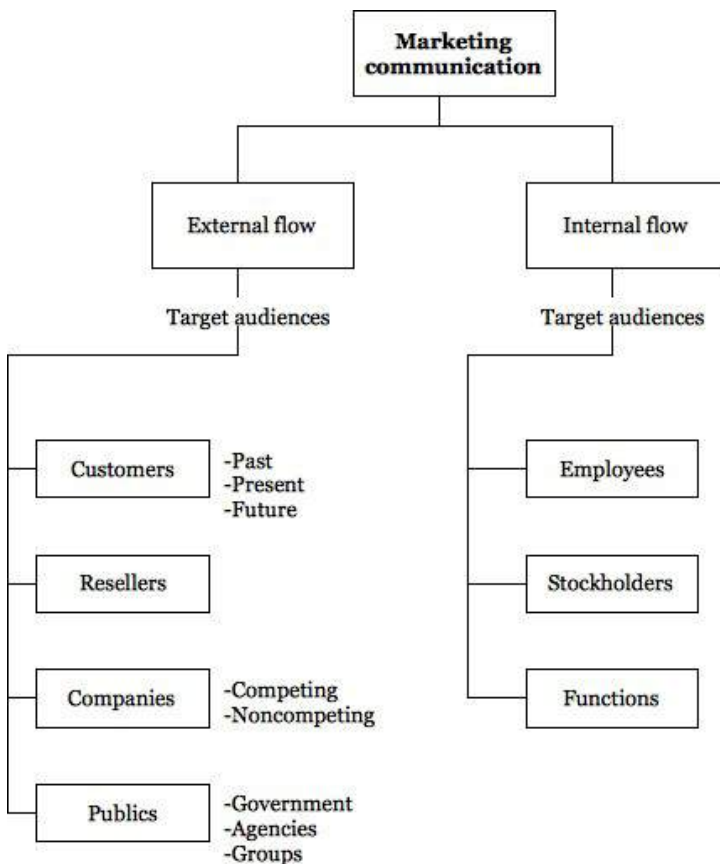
Marketing communication

External flow

Internal flow

Target audiences

Target audiences

Customers
-Past
-Present
-Future

Resellers

Companies
-Competing
-Noncompeting

Publics
-Government
-Agencies
-Groups

Employees

Stockholders

Functions